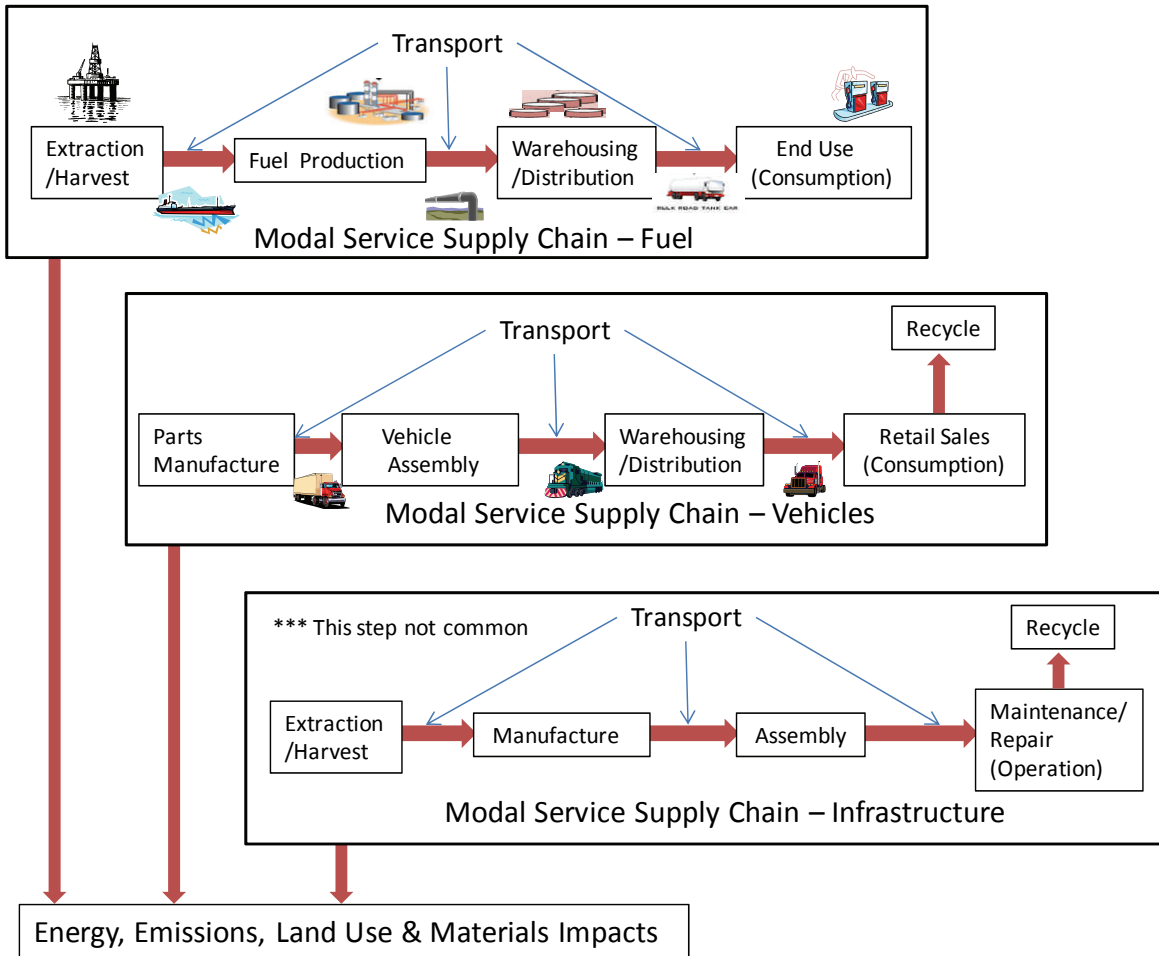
Transport

Extraction /Harvest

Fuel Production

Warehousing /Distribution

End Use (Consumption)

BULK ROAD TANK CAR

Modal Service Supply Chain – Fuel

Transport

Recycle

Parts Manufacture

Vehicle Assembly

Warehousing /Distribution

Retail Sales (Consumption)

Modal Service Supply Chain – Vehicles

*** This step not common

Transport

Recycle

Extraction /Harvest

Manufacture

Assembly

Maintenance/ Repair (Operation)

Modal Service Supply Chain – Infrastructure

Energy, Emissions, Land Use & Materials Impacts